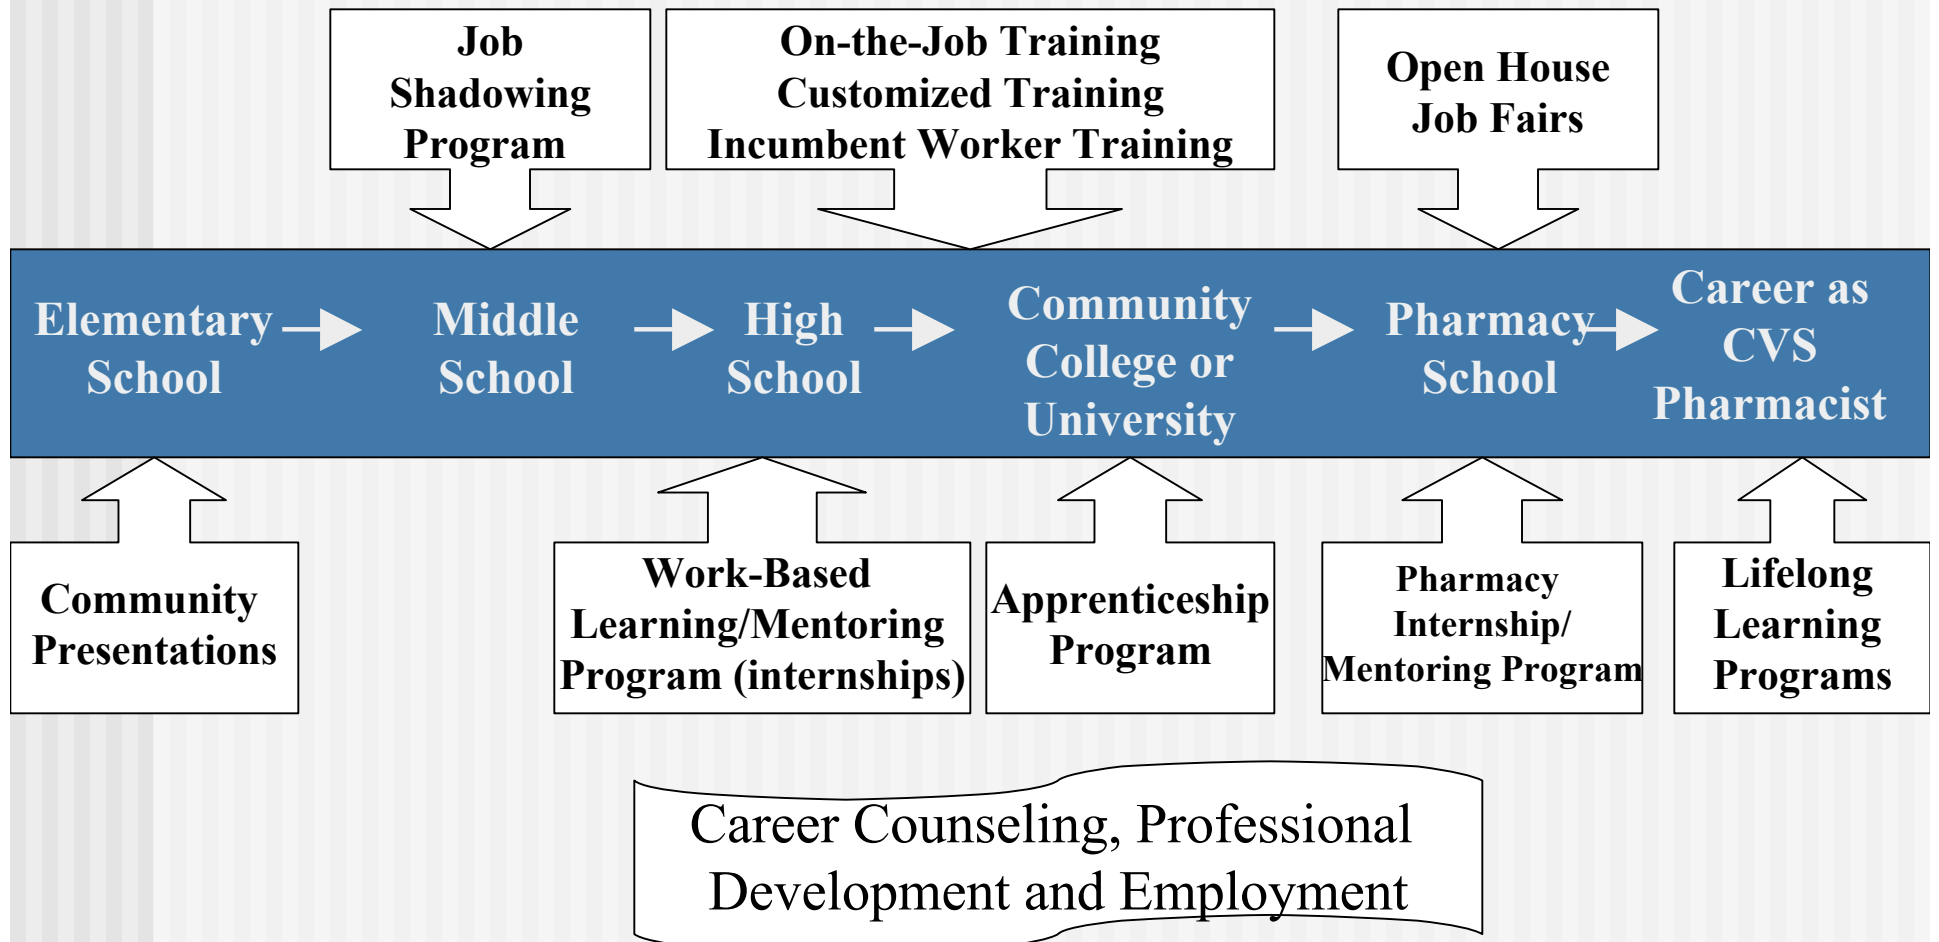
Job Shadowing Program

On-the-Job Training
Customized Training
Incumbent Worker Training

Open House
Job Fairs

Elementary School

Middle School

High School

Community College or University

Pharmacy School

Career as CVS Pharmacist

Community Presentations

Work-Based Learning/Mentoring Program (internships)

Apprenticeship Program

Pharmacy Internship/ Mentoring Program

Lifelong Learning Programs

Career Counseling, Professional Development and Employment